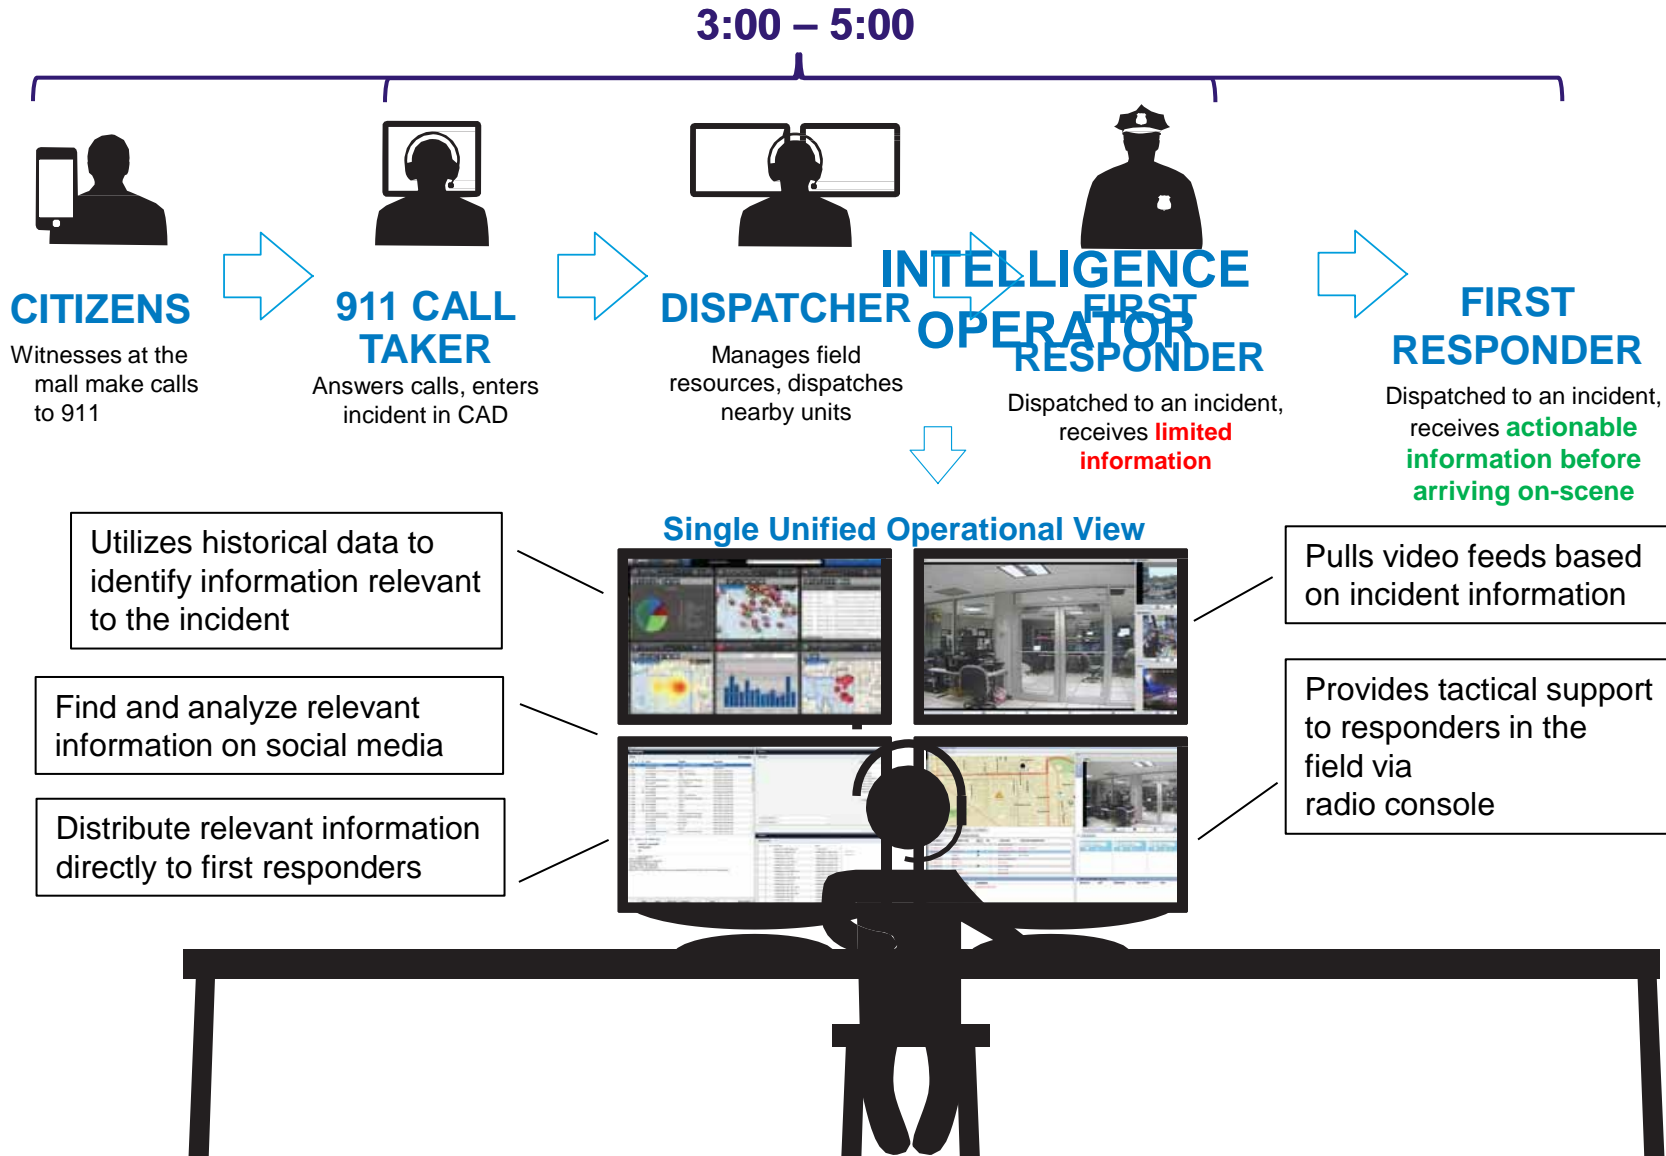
3:00 – 5:00

CITIZENS
Witnesses at the mall make calls to 911

911 CALL TAKER
Answers calls, enters incident in CAD

DISPATCHER
Manages field resources, dispatches nearby units

INTELLIGENCE OPERATOR

FIRST RESPONDER
Dispatched to an incident, receives limited information

FIRST RESPONDER
Dispatched to an incident, receives actionable information before arriving on-scene

Single Unified Operational View

Utilizes historical data to identify information relevant to the incident

Find and analyze relevant information on social media

Distribute relevant information directly to first responders

Pulls video feeds based on incident information

Provides tactical support to responders in the field via radio console